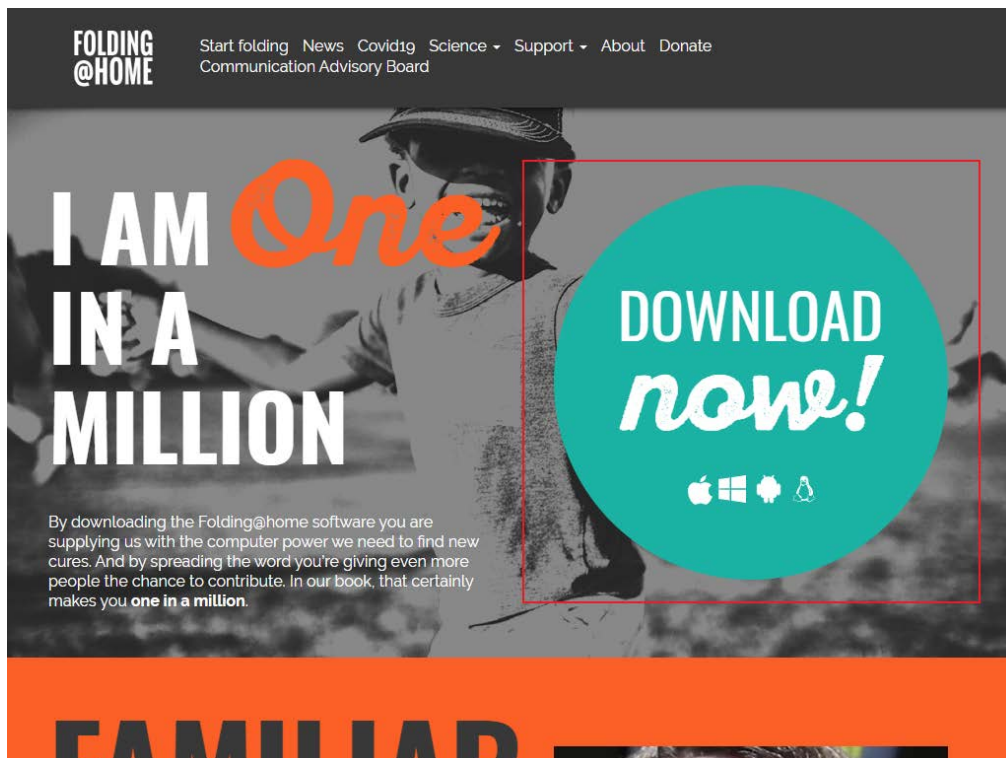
FOLDING @HOME

Start folding News Covid19 Science Support About Donate Communication Advisory Board

I AM One IN A MILLION

By downloading the Folding@home software you are supplying us with the computer power we need to find new cures. And by spreading the word you're giving even more people the chance to contribute. In our book, that certainly makes you **one in a million**.

DOWNLOAD now!

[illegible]